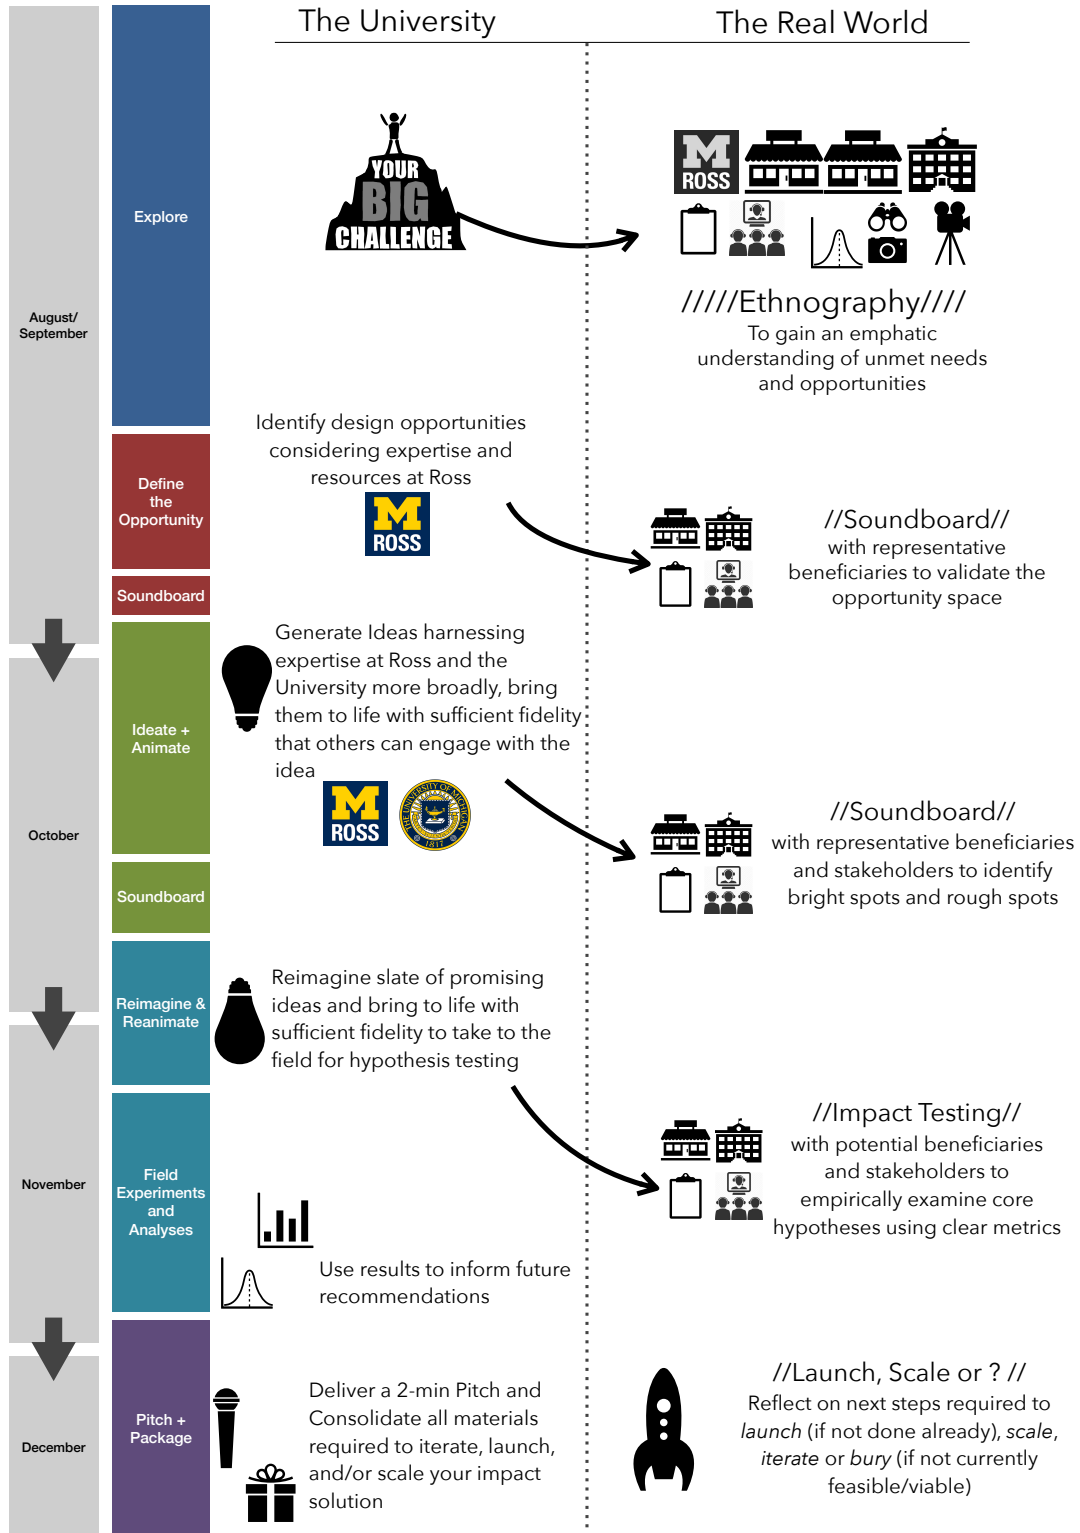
The University

The Real World

August/ September

Explore

YOUR BIG CHALLENGE

M ROSS

/////Ethnography////

To gain an emphatic understanding of unmet needs and opportunities

Define the Opportunity

Identify design opportunities considering expertise and resources at Ross

M ROSS

//Soundboard//

with representative beneficiaries to validate the opportunity space

Soundboard

October

Ideate + Animate

Generate Ideas harnessing expertise at Ross and the University more broadly, bring them to life with sufficient fidelity that others can engage with the idea

M ROSS

THE UNIVERSITY OF MICHIGAN 1817

//Soundboard//

with representative beneficiaries and stakeholders to identify bright spots and rough spots

Soundboard

Reimagine & Reanimate

Reimagine slate of promising ideas and bring to life with sufficient fidelity to take to the field for hypothesis testing

November

Field Experiments and Analyses

//Impact Testing//

with potential beneficiaries and stakeholders to empirically examine core hypotheses using clear metrics

Use results to inform future recommendations

December

Pitch + Package

Deliver a 2-min Pitch and Consolidate all materials required to iterate, launch, and/or scale your impact solution

//Launch, Scale or ? //

Reflect on next steps required to *launch* (if not done already), *scale*, *iterate* or *bury* (if not currently feasible/viable)